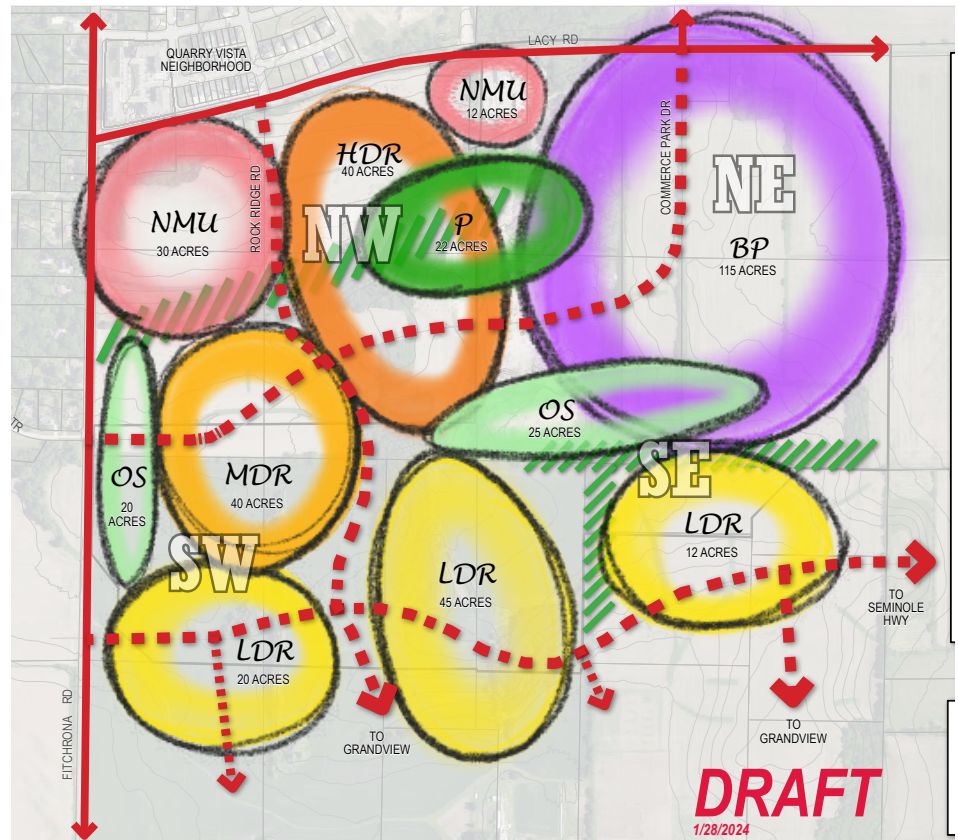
QUARRY VISTA NEIGHBORHOOD

LACY RD

NMU
12 ACRES

COMMERCE PARK DR

HDR
40 ACRES

NE

NMU
30 ACRES

ROCK RIDGE RD

NW

P
22 ACRES

BP
115 ACRES

TR

OS
25 ACRES

OS
20 ACRES

MDR
40 ACRES

SE

LDR
12 ACRES

SW

LDR
45 ACRES

TO SEMINOLE HWY

LDR
20 ACRES

FITCHRONA RD

TO GRANDVIEW

TO GRANDVIEW

DRAFT
1/28/2024